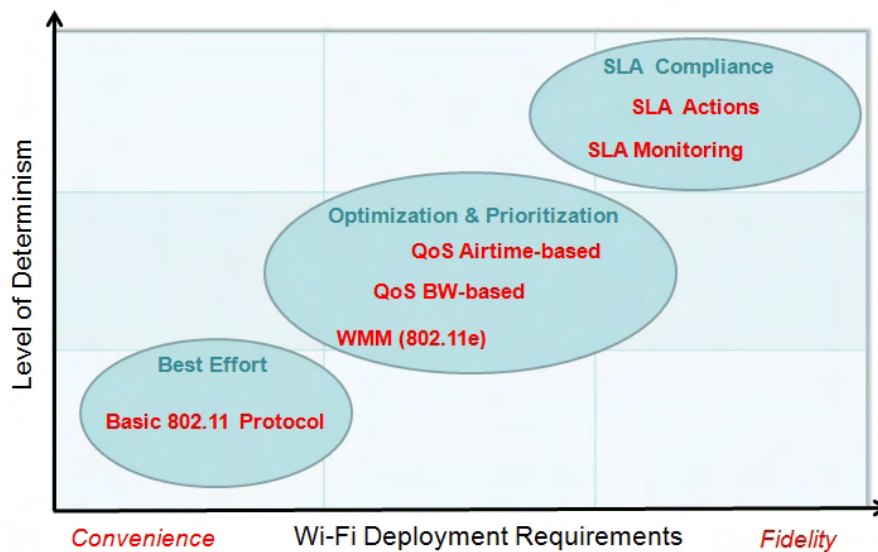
SLA Compliance
SLA Actions
SLA Monitoring

Optimization & Prioritization
QoS Airtime-based
QoS BW-based
WMM (802.11e)

Best Effort
Basic 802.11 Protocol

Level of Determinism

Convenience
Wi-Fi Deployment Requirements
Fidelity